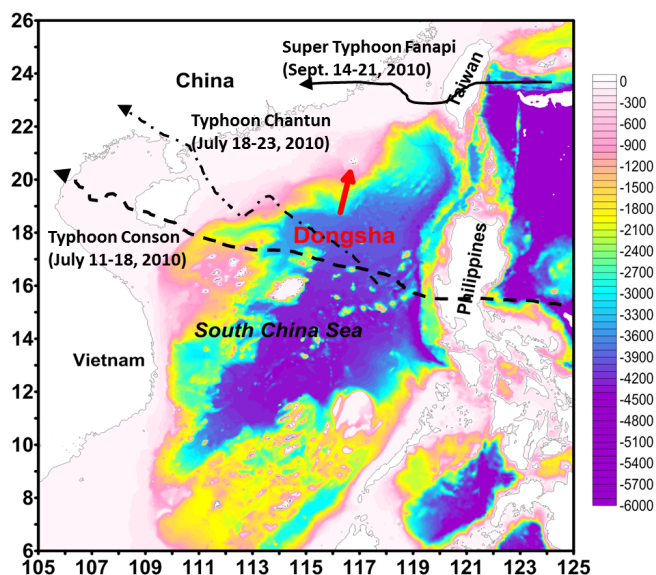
26
24
22
20
18
16
14
12
10
8
6
105 107 109 111 113 115 117 119 121 123 125

Super Typhoon Fanapi
(Sept. 14-21, 2010)

China

Taiwan

Typhoon Chantun
(July 18-23, 2010)

Dongsha

Typhoon Conson
(July 11-18, 2010)

Philippines

South China Sea

Vietnam

0
-300
-600
-900
-1200
-1500
-1800
-2100
-2400
-2700
-3000
-3300
-3600
-3900
-4200
-4500
-4800
-5100
-5400
-5700
-6000